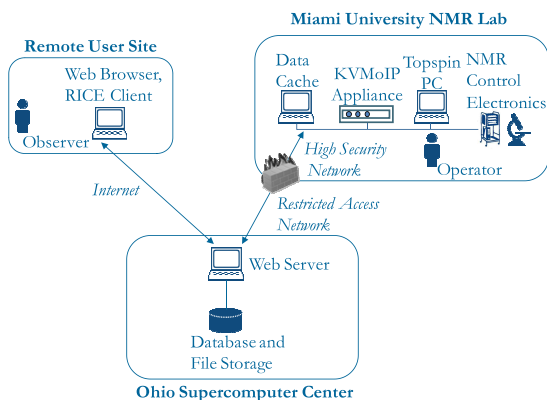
Miami University NMR Lab

Remote User Site

Web Browser, RICE Client

Observer

Data Cache

KVMoIP Appliance

Topspin PC

NMR Control Electronics

High Security Network

Operator

Internet

Restricted Access Network

Web Server

Database and File Storage

Ohio Supercomputer Center